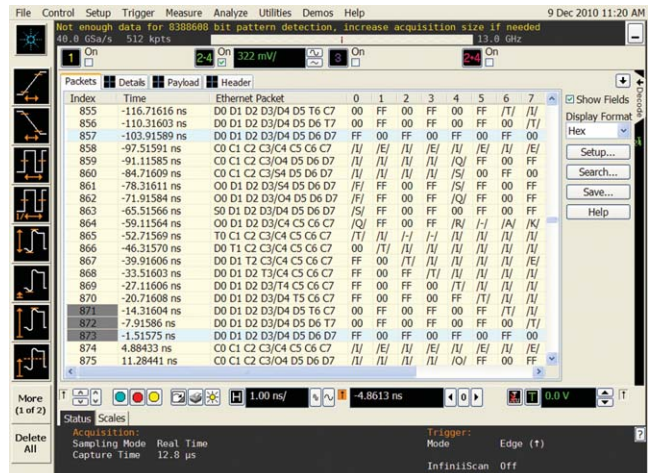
File Control Setup Trigger Measure Analyze Utilities Demos Help 9 Dec 2010 11:20 AM

Not enough data for 8388608 bit pattern detection, increase acquisition size if needed
40.0 GSa/s 512 kpts 13.0 GHz

1 On 2-4 On 322 mV/ 3 On 2-4 On

Packets Details Payload Header

| Index | Time | Ethernet Packet | 0 | 1 | 2 | 3 | 4 | 5 | 6 | 7 |
|---|---|---|---|---|---|---|---|---|---|---|
| 855 | -116.71616 ns | D0 D1 D2 D3/D4 D5 T6 C7 | 00 | FF | 00 | FF | 00 | FF | /T/ | /I/ |
| 856 | -110.31603 ns | D0 D1 D2 D3/D4 D5 D6 T7 | 00 | FF | 00 | FF | 00 | FF | 00 | /T/ |
| 857 | -103.91589 ns | D0 D1 D2 D3/D4 D5 D6 D7 | 00 | FF | 00 | FF | 00 | FF | 00 | FF |
| 858 | -97.51591 ns | C0 C1 C2 C3/C4 C5 C6 C7 | /I/ | /E/ | /I/ | /E/ | /I/ | /E/ | /I/ | /E/ |
| 859 | -91.11585 ns | C0 C1 C2 C3/O4 D5 D6 D7 | /I/ | /I/ | /I/ | /I/ | /Q/ | FF | 00 | FF |
| 860 | -84.71609 ns | C0 C1 C2 C3/S4 D5 D6 D7 | /I/ | /I/ | /I/ | /I/ | /S/ | FF | 00 | FF |
| 861 | -78.31611 ns | O0 D1 D2 D3/S4 D5 D6 D7 | /F/ | FF | 00 | FF | /S/ | FF | 00 | FF |
| 862 | -71.91584 ns | O0 D1 D2 D3/O4 D5 D6 D7 | /F/ | FF | 00 | FF | /Q/ | FF | 00 | FF |
| 863 | -65.51566 ns | S0 D1 D2 D3/D4 D5 D6 D7 | /S/ | FF | 00 | FF | 00 | FF | 00 | FF |
| 864 | -59.11564 ns | O0 D1 D2 D3/C4 C5 C6 C7 | /Q/ | FF | 00 | FF | /R/ | /-/ | /A/ | /K/ |
| 865 | -52.71569 ns | T0 C1 C2 C3/C4 C5 C6 C7 | /T/ | /I/ | /-/ | /-/ | /I/ | /I/ | /I/ | /I/ |
| 866 | -46.31570 ns | D0 T1 C2 C3/C4 C5 C6 C7 | 00 | /T/ | /I/ | /I/ | /I/ | /I/ | /I/ | /I/ |
| 867 | -39.91606 ns | D0 D1 T2 C3/C4 C5 C6 C7 | 00 | FF | /T/ | /I/ | /I/ | /I/ | /I/ | /E/ |
| 868 | -33.51603 ns | D0 D1 D2 T3/C4 C5 C6 C7 | 00 | FF | 00 | /T/ | /I/ | /I/ | /I/ | /I/ |
| 869 | -27.11606 ns | D0 D1 D2 D3/T4 C5 C6 C7 | 00 | FF | 00 | FF | /T/ | /I/ | /I/ | /I/ |
| 870 | -20.71608 ns | D0 D1 D2 D3/D4 T5 C6 C7 | 00 | FF | 00 | FF | 00 | /T/ | /I/ | /I/ |
| 871 | -14.31604 ns | D0 D1 D2 D3/D4 D5 T6 C7 | 00 | FF | 00 | FF | 00 | FF | /T/ | /I/ |
| 872 | -7.91586 ns | D0 D1 D2 D3/D4 D5 D6 T7 | 00 | FF | 00 | FF | 00 | FF | 00 | /T/ |
| 873 | -1.51575 ns | D0 D1 D2 D3/D4 D5 D6 D7 | 00 | FF | 00 | FF | 00 | FF | 00 | FF |
| 874 | 4.88433 ns | C0 C1 C2 C3/C4 C5 C6 C7 | /I/ | /E/ | /I/ | /E/ | /I/ | /E/ | /I/ | /E/ |
| 875 | 11.28441 ns | C0 C1 C2 C3/O4 D5 D6 D7 | /I/ | /I/ | /I/ | /I/ | /Q/ | FF | 00 | FF |

Show Fields
Display Format
Hex
Setup...
Search...
Save...
Help
Decode

More (1 of 2)
Delete All

1.00 ns/ -4.8613 ns 0.0 V

Status Scales
Acquisition:
Sampling Mode Real Time
Capture Time 12.8 µs
Trigger:
Mode Edge (↑)
InfiniiScan Off